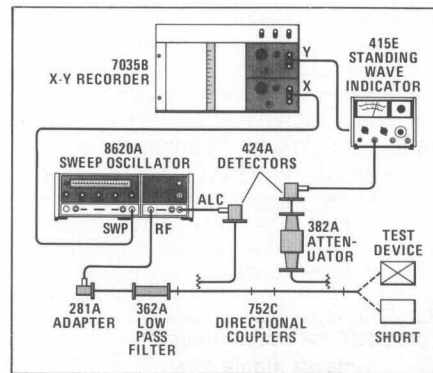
7035B
X-Y RECORDER

Y

X

415E
STANDING
WAVE
INDICATOR

8620A
SWEEP OSCILLATOR

424A
DETECTORS

ALC

SWP

RF

382A
ATTEN-
UATOR

TEST
DEVICE

281A
ADAPTER

362A
LOW
PASS
FILTER

752C
DIRECTIONAL
COUPLERS

SHORT